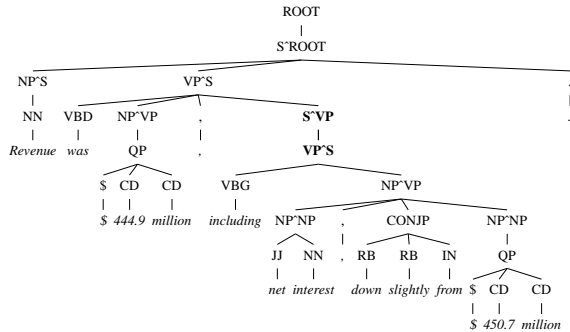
ROOT

S^ROOT

NP^S

NN

*Revenue*

VP^S

VBD

*was*

NP^VP

QP

$

$

CD

*444.9*

CD

*million*

,

,

**S^VP**

**VP^S**

VBG

*including*

NP^VP

NP^NP

JJ

*net*

NN

*interest*

,

,

CONJP

RB

*down*

RB

*slightly*

IN

*from*

NP^NP

QP

$

$

CD

*450.7*

CD

*million*

.

.